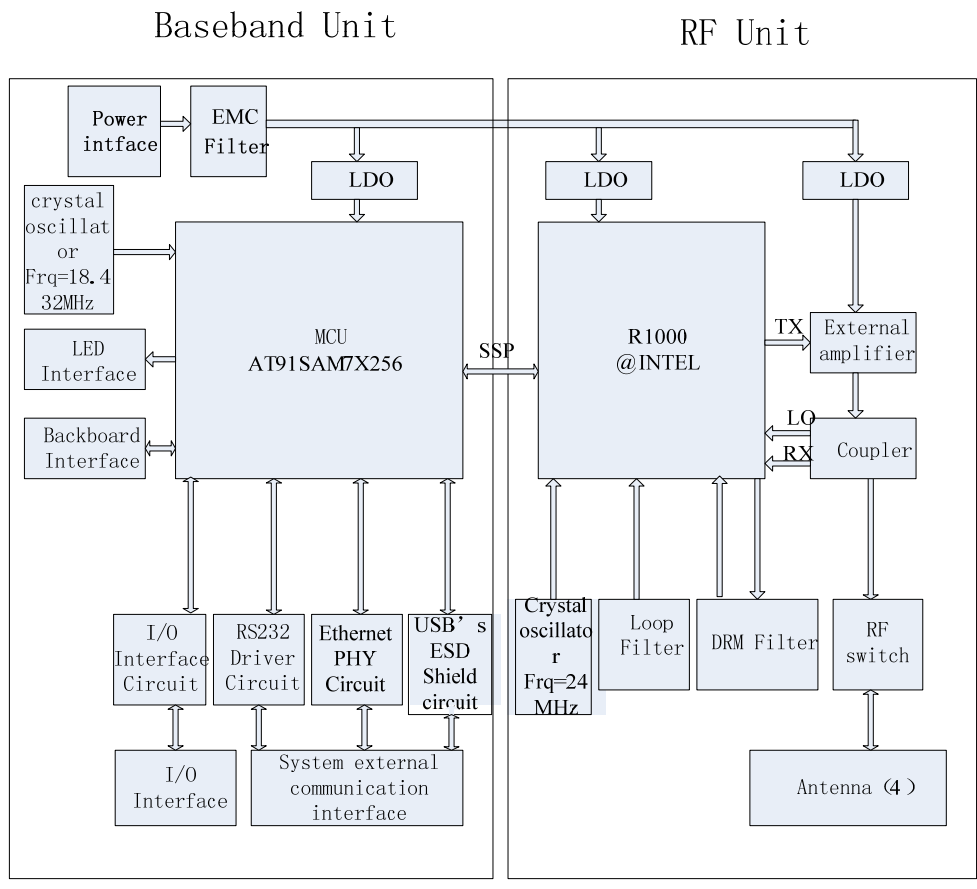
Baseband Unit

RF Unit

Power intface

EMC Filter

LDO

LDO

LDO

crystal oscillator Frq=18.432MHz

MCU
AT91SAM7X256

SSP

R1000
@INTEL

TX

External amplifier

LED Interface

Backboard Interface

LO

RX

Coupler

I/O Interface Circuit

RS232 Driver Circuit

Ethernet PHY Circuit

USB's ESD Shield circuit

Crystal oscillator Frq=24 MHz

Loop Filter

DRM Filter

RF switch

I/O Interface

System external communication interface

Antenna (4)